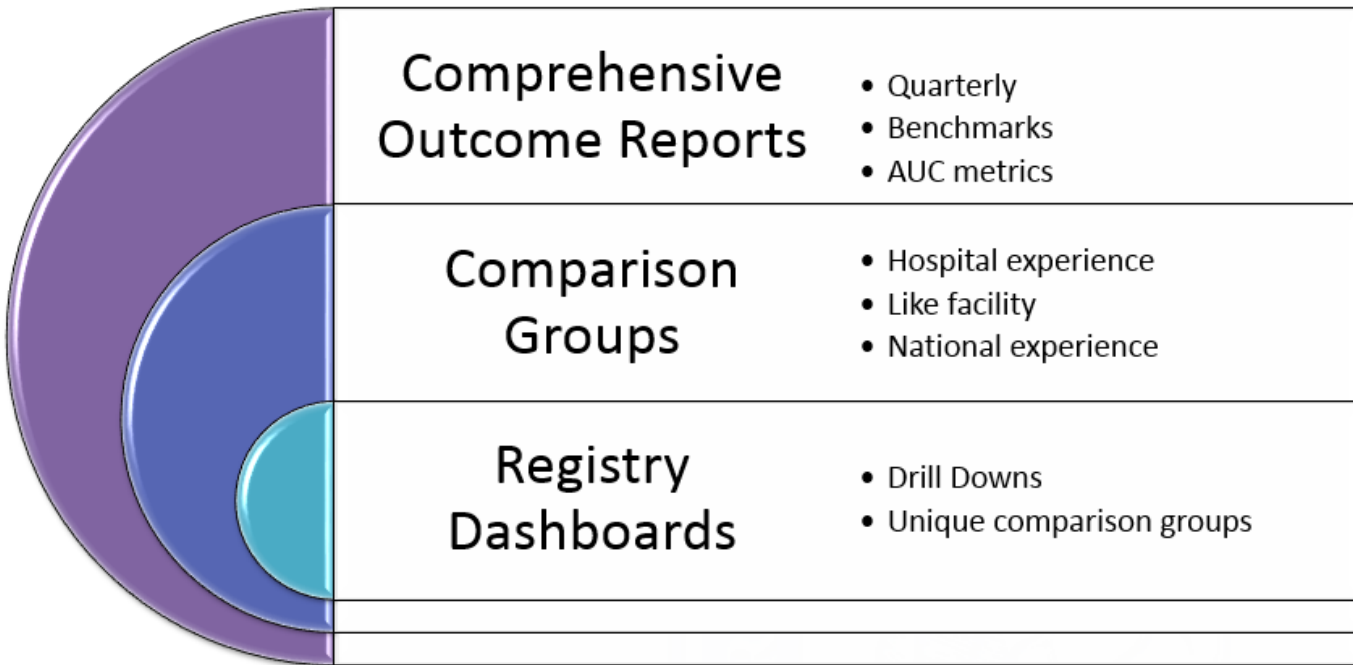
Comprehensive Outcome Reports

- Quarterly
- Benchmarks
- AUC metrics

Comparison Groups

- Hospital experience
- Like facility
- National experience

Registry Dashboards

- Drill Downs
- Unique comparison groups